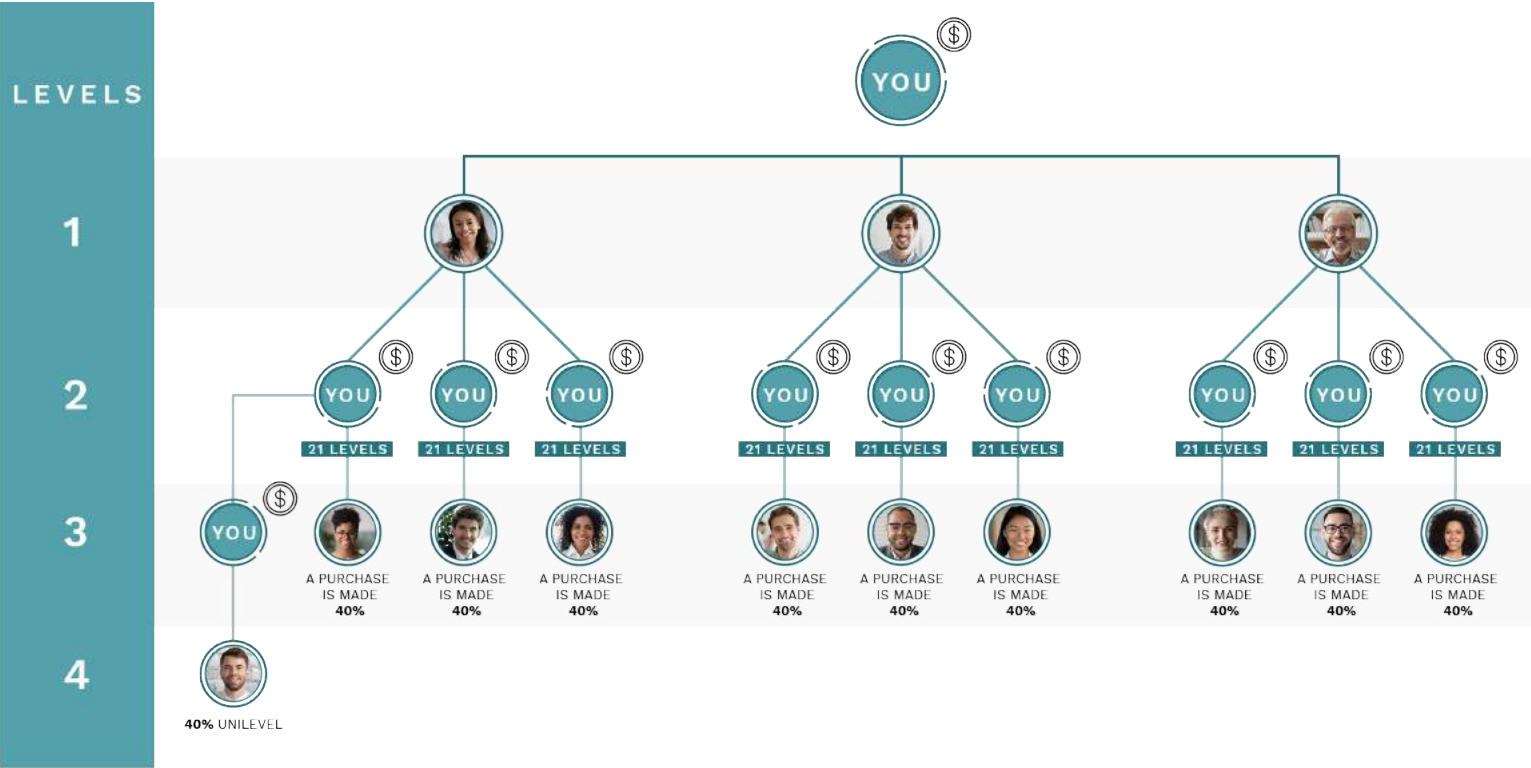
LEVELS

YOU $

1

2

YOU $ YOU $ YOU $ YOU $ YOU $ YOU $ YOU $ YOU $ YOU $

21 LEVELS 21 LEVELS 21 LEVELS 21 LEVELS 21 LEVELS 21 LEVELS 21 LEVELS 21 LEVELS 21 LEVELS

3

YOU $

A PURCHASE IS MADE 40%

A PURCHASE IS MADE 40%

A PURCHASE IS MADE 40%

A PURCHASE IS MADE 40%

A PURCHASE IS MADE 40%

A PURCHASE IS MADE 40%

A PURCHASE IS MADE 40%

A PURCHASE IS MADE 40%

A PURCHASE IS MADE 40%

4

40% UNILEVEL